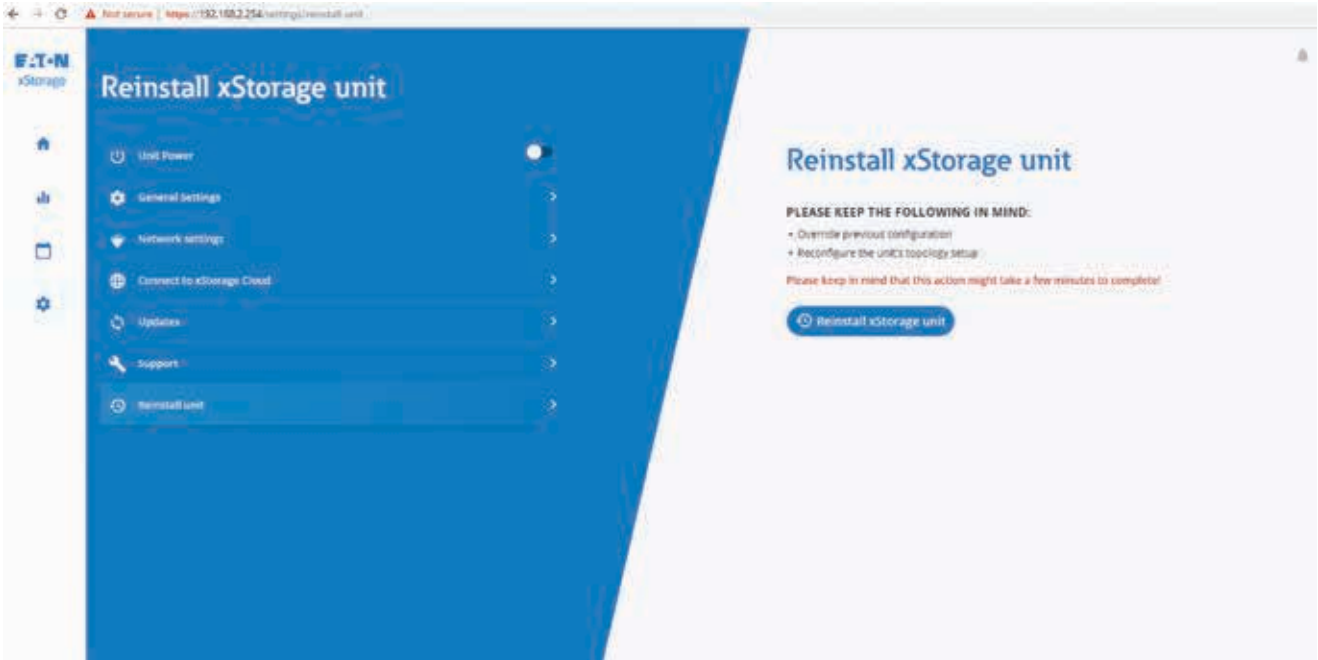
Not secure | https://192.168.2.254/settings/reinstall-unit

E·T·N
xStorage

Reinstall xStorage unit

Unit Power

General settings

Network settings

Connect to xStorage Cloud

Updates

Support

Reinstall unit

Reinstall xStorage unit

PLEASE KEEP THE FOLLOWING IN MIND:

• Override previous configuration
• Reconfigure the unit's topology setup

Please keep in mind that this action might take a few minutes to complete!

Reinstall xStorage unit